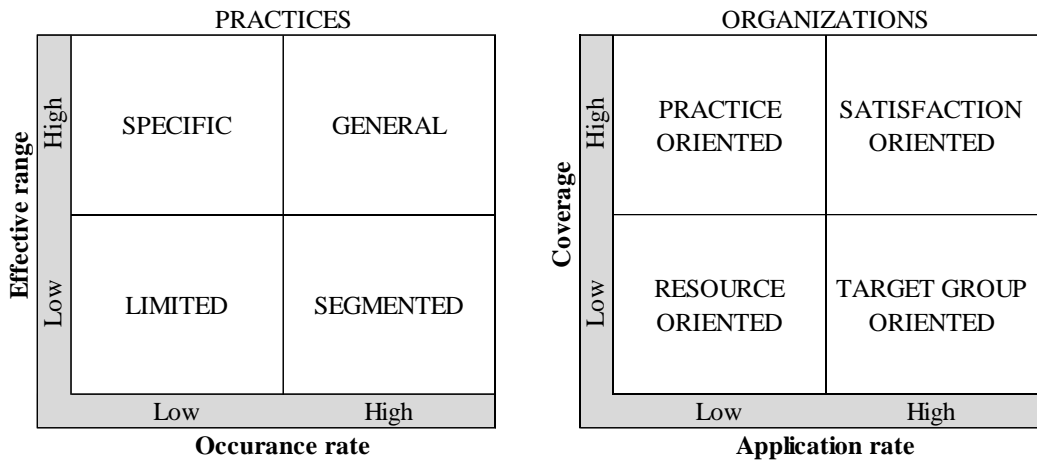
PRACTICES

Effective range

High

Low

SPECIFIC

GENERAL

LIMITED

SEGMENTED

Low

High

Occurance rate

ORGANIZATIONS

Coverage

High

Low

PRACTICE ORIENTED

SATISFACTION ORIENTED

RESOURCE ORIENTED

TARGET GROUP ORIENTED

Low

High

Application rate